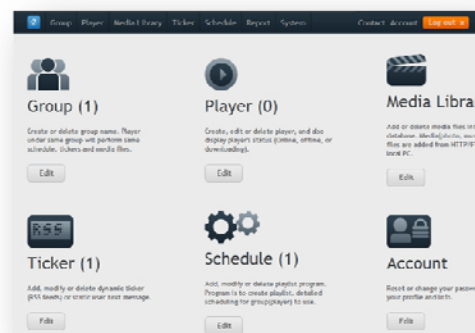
Group Player Media Library Ticker Schedule Report System Contact Account Log out

Group (1)

Create or delete group name. Player under same group will perform same schedule, tickers and media files.

Edit

Player (0)

Create, edit or delete player, and also display player's status (online, offline, or downloading).

Edit

Media Libra

Add or delete media files in database. Media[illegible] files are added from HTTP/F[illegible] local PC.

Edit

RSS

Ticker (1)

Add, modify or delete dynamic ticker (RSS feeds) or static user text message.

Edit

Schedule (1)

Add, modify or delete playlist program. Program is to create playlist, detailed scheduling for group(player) to use.

Edit

Account

Reset or change your passw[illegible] your profile and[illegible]

Edit